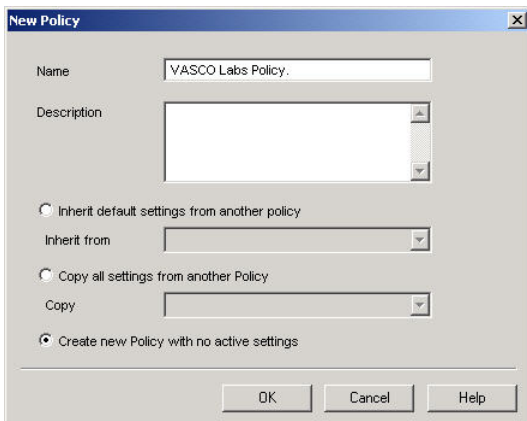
New Policy

Name VASCO Labs Policy.

Description

Inherit default settings from another policy

Inherit from

Copy all settings from another Policy

Copy

Create new Policy with no active settings

OK Cancel Help